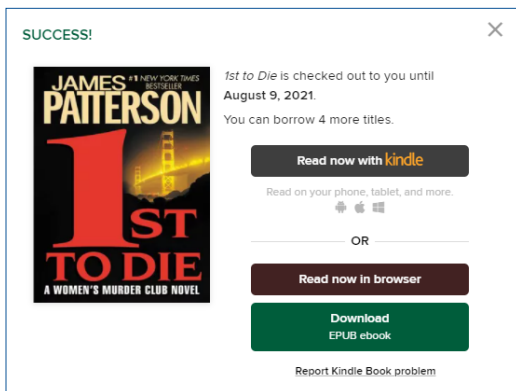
SUCCESS!

JAMES PATTERSON
#1 NEW YORK TIMES BESTSELLER
1ST TO DIE
A WOMEN'S MURDER CLUB NOVEL

1st to Die is checked out to you until August 9, 2021.

You can borrow 4 more titles.

Read now with kindle

Read on your phone, tablet, and more.

OR

Read now in browser

Download
EPUB ebook

Report Kindle Book problem